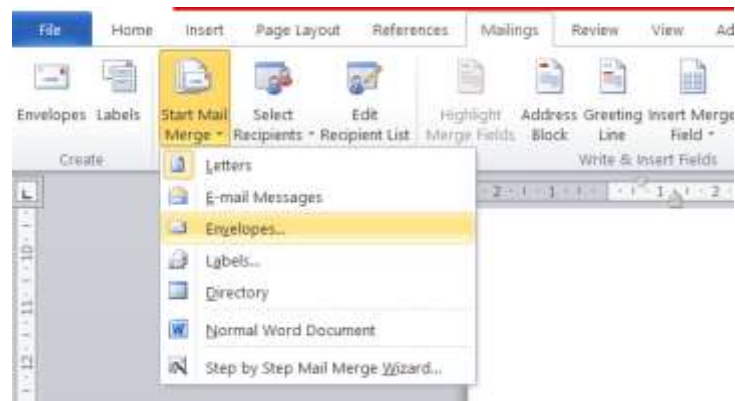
File Home Insert Page Layout References Mailings Review View Ad

Envelopes Labels
Create

Start Mail Merge ▾ Select Recipients ▾ Edit Recipient List Highlight Merge Fields Address Block Greeting Line Insert Merge Field ▾
Write & Insert Fields

Letters
E-mail Messages
Envelopes...
Labels...
Directory
Normal Word Document
Step by Step Mail Merge Wizard...